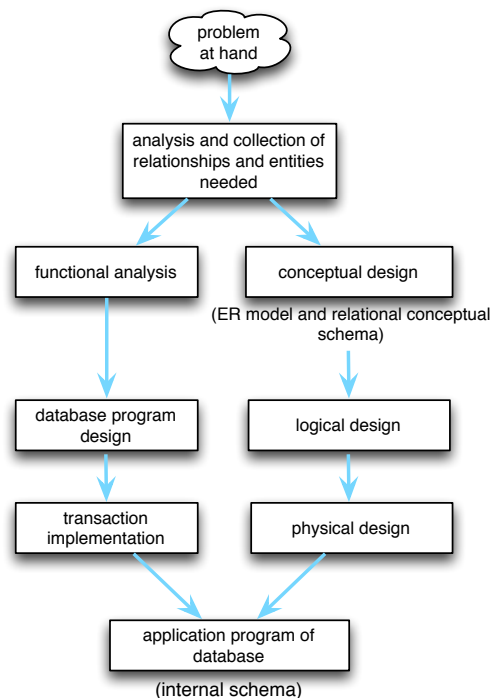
problem at hand

analysis and collection of relationships and entities needed

functional analysis

database program design

transaction implementation

conceptual design

(ER model and relational conceptual schema)

logical design

physical design

application program of database

(internal schema)